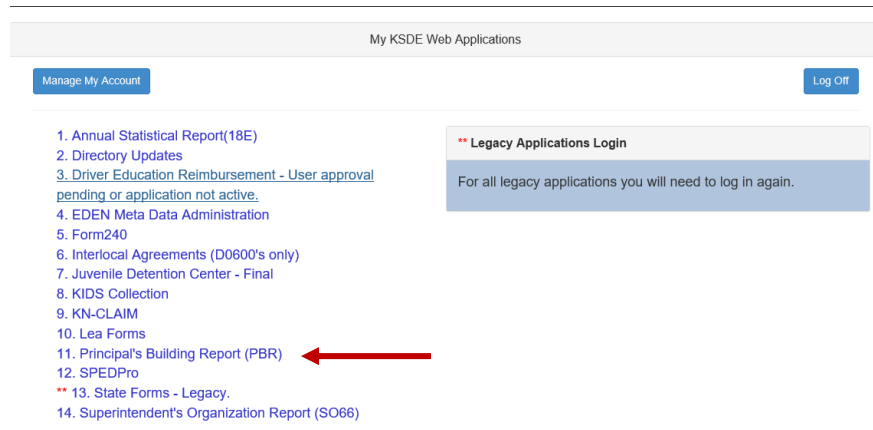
My KSDE Web Applications

Manage My Account

Log Off

1. Annual Statistical Report(18E)
2. Directory Updates
3. Driver Education Reimbursement - User approval pending or application not active.
4. EDEN Meta Data Administration
5. Form240
6. Interlocal Agreements (D0600's only)
7. Juvenile Detention Center - Final
8. KIDS Collection
9. KN-CLAIM
10. Lea Forms
11. Principal's Building Report (PBR)
12. SPEDPro
** 13. State Forms - Legacy.
14. Superintendent's Organization Report (SO66)

** Legacy Applications Login

For all legacy applications you will need to log in again.